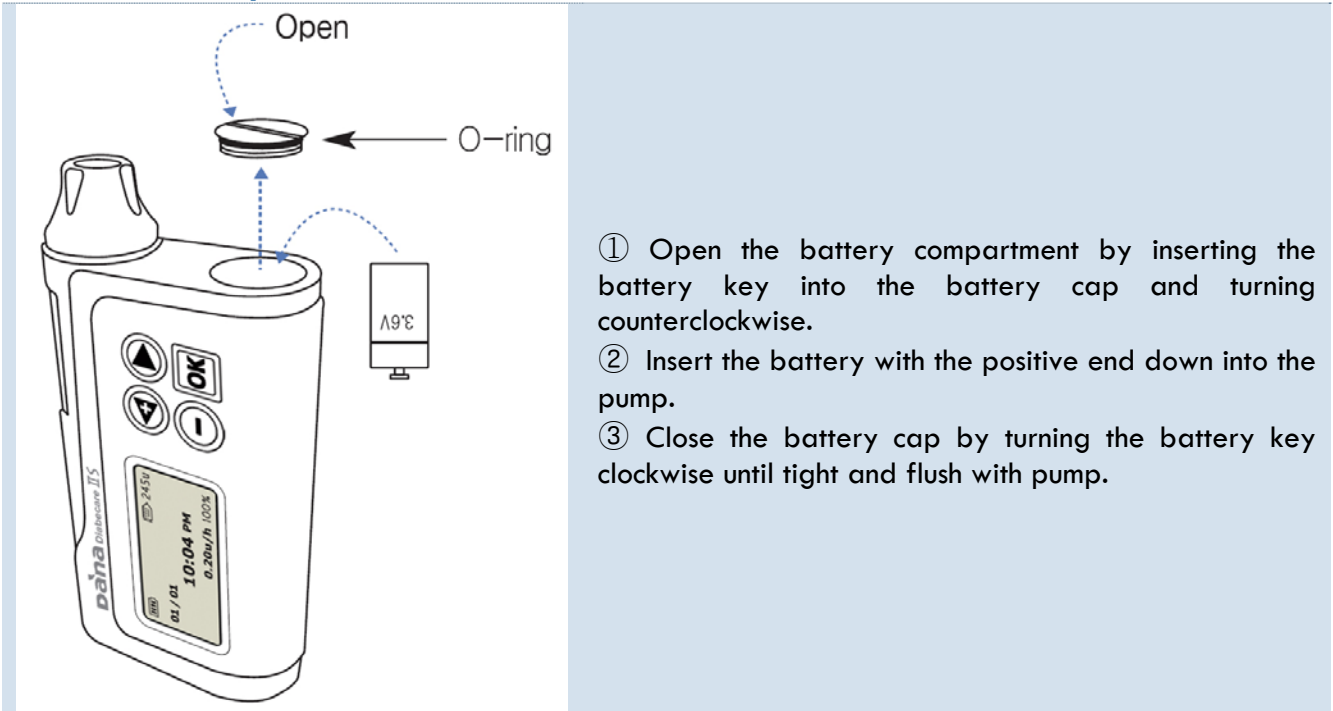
Open

O−ring

3.6V

OK

Dana Diabecare IIS

245u

01/01

10:04 PM

0.20u/h 100%

① Open the battery compartment by inserting the battery key into the battery cap and turning counterclockwise.
② Insert the battery with the positive end down into the pump.
③ Close the battery cap by turning the battery key clockwise until tight and flush with pump.